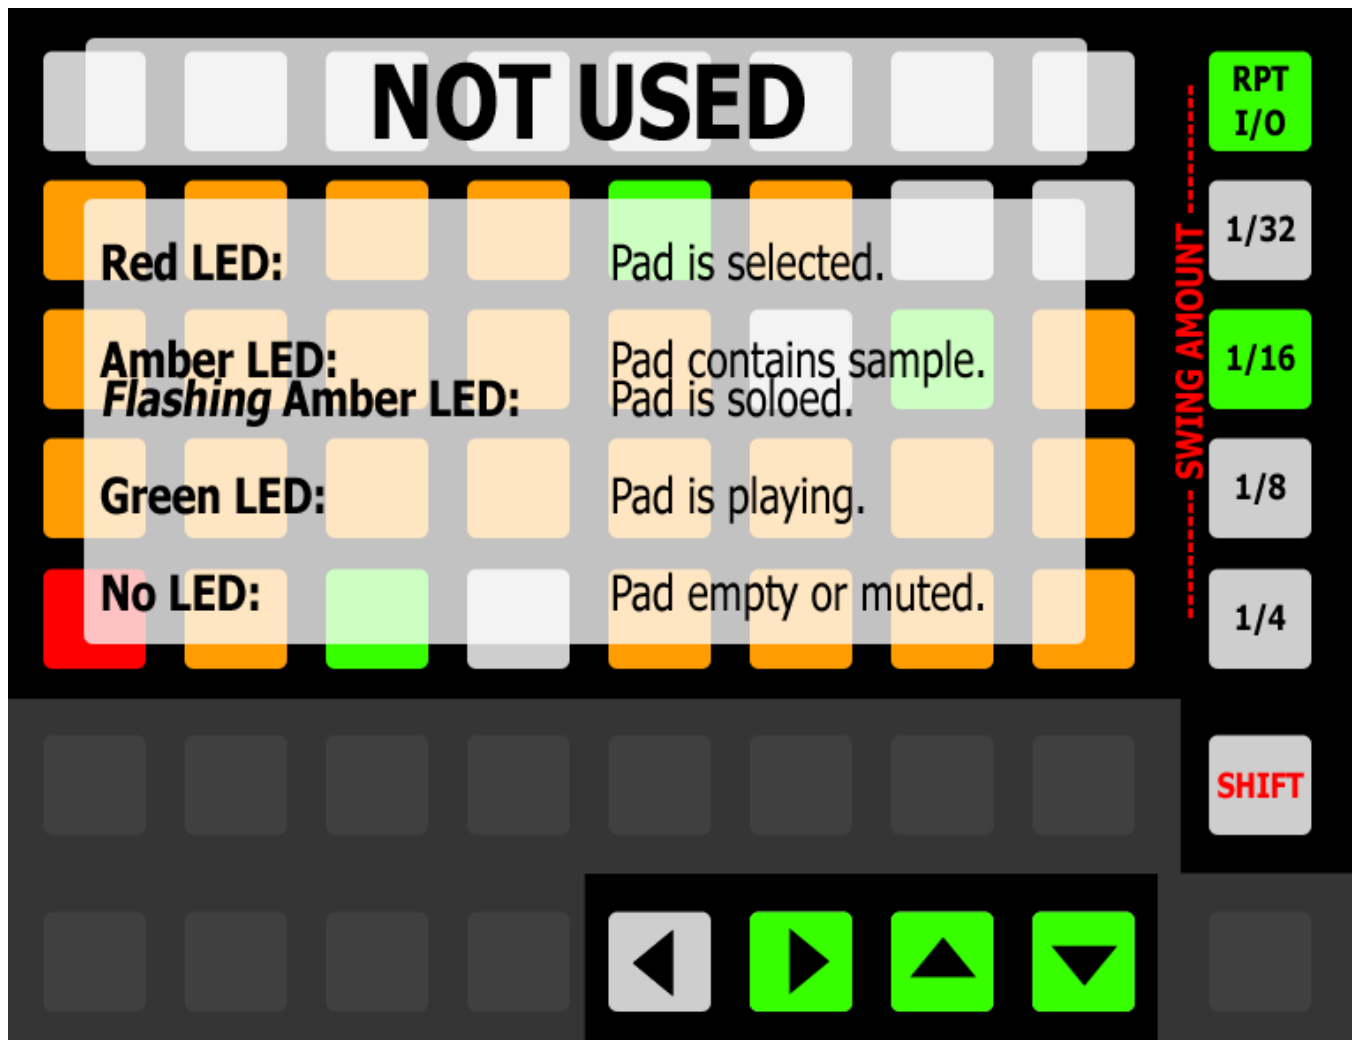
NOT USED

| | |
|---|---|
| Red LED: | Pad is selected. |
| Amber LED: | Pad contains sample. |
| *Flashing* Amber LED: | Pad is soloed. |
| Green LED: | Pad is playing. |
| No LED: | Pad empty or muted. |

RPT I/O

1/32

1/16

1/8

1/4

SWING AMOUNT

SHIFT